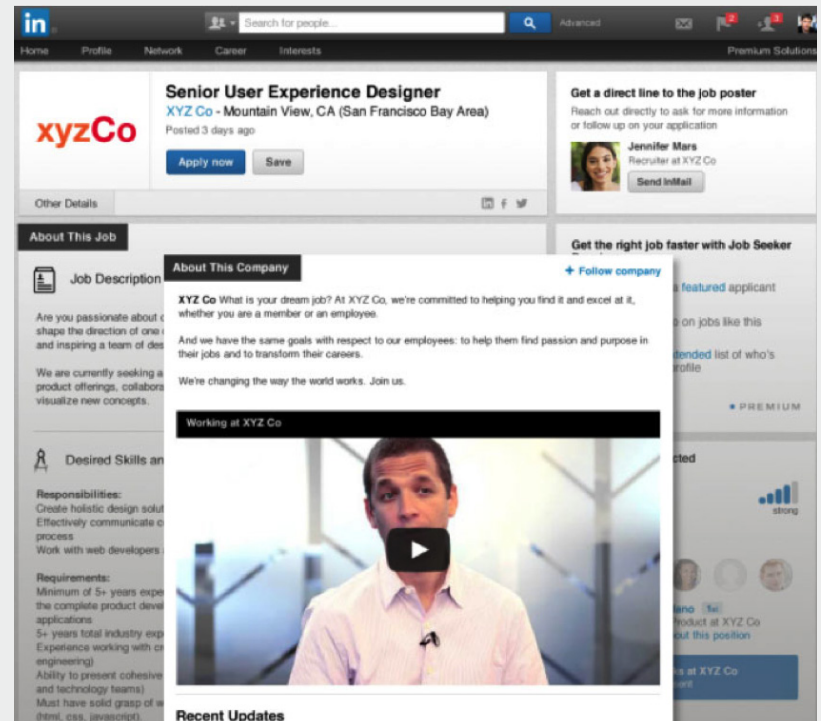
in

Search for people...

Advanced

2 3

Home Profile Network Career Interests Premium Solutions

xyzCo

Senior User Experience Designer

XYZ Co - Mountain View, CA (San Francisco Bay Area)

Posted 3 days ago

Apply now Save

Other Details

Get a direct line to the job poster

Reach out directly to ask for more information or follow up on your application

Jennifer Mars

Recruiter at XYZ Co

Send InMail

About This Job

Job Description

Are you passionate about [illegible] shape the direction of one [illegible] and inspiring a team of des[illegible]

We are currently seeking a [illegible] product offerings, collabora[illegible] visualize new concepts.

Desired Skills an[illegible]

Responsibilities:

Create holistic design solu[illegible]

Effectively communicate c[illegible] process

Work with web developers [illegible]

Requirements:

Minimum of 5+ years expe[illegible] the complete product devel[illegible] applications

5+ years total industry exp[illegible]

Experience working with cr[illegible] engineering)

Ability to present cohesive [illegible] and technology teams)

Must have solid grasp of w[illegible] (html, css, javascript).

About This Company

+ Follow company

XYZ Co What is your dream job? At XYZ Co, we're committed to helping you find it and excel at it, whether you are a member or an employee.

And we have the same goals with respect to our employees: to help them find passion and purpose in their jobs and to transform their careers.

We're changing the way the world works. Join us.

Working at XYZ Co

Recent Updates

Get the right job faster with Job Seeker

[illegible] featured applicant

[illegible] on jobs like this

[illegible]tended list of who's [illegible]rofile

PREMIUM

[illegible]cted

strong

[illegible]lano 1st

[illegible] Product at XYZ Co

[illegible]out this position

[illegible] at XYZ Co

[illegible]